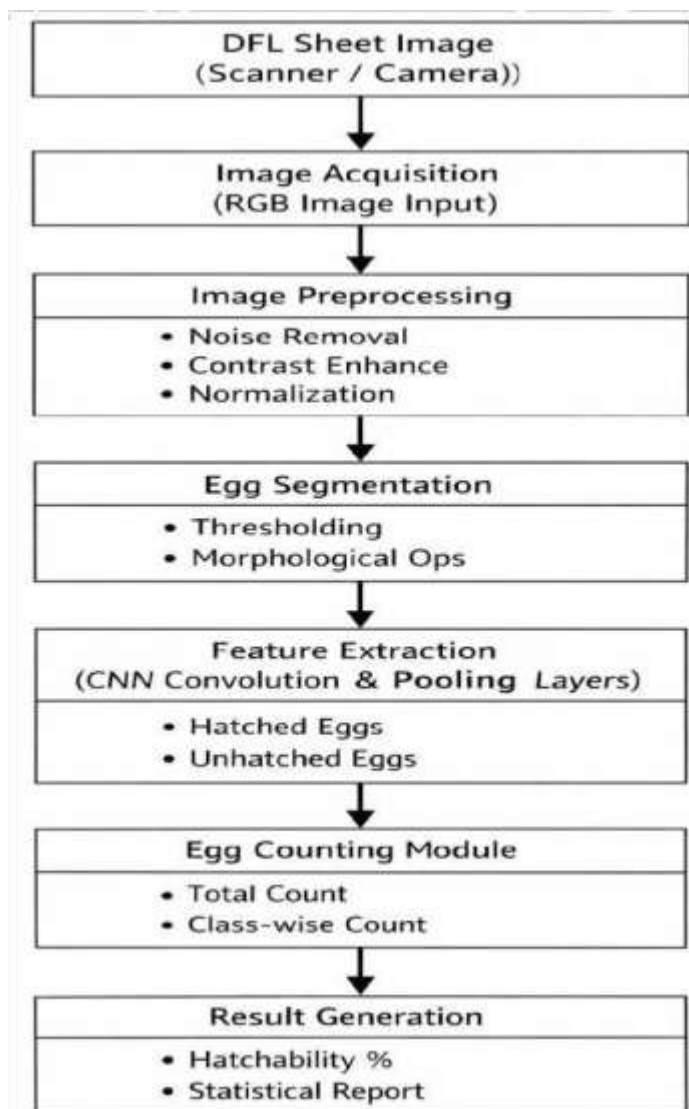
DFL Sheet Image
(Scanner / Camera))

Image Acquisition
(RGB Image Input)

Image Preprocessing

• Noise Removal
• Contrast Enhance
• Normalization

Egg Segmentation

• Thresholding
• Morphological Ops

Feature Extraction
(CNN Convolution & Pooling Layers)

• Hatched Eggs
• Unhatched Eggs

Egg Counting Module

• Total Count
• Class-wise Count

Result Generation

• Hatchability %
• Statistical Report